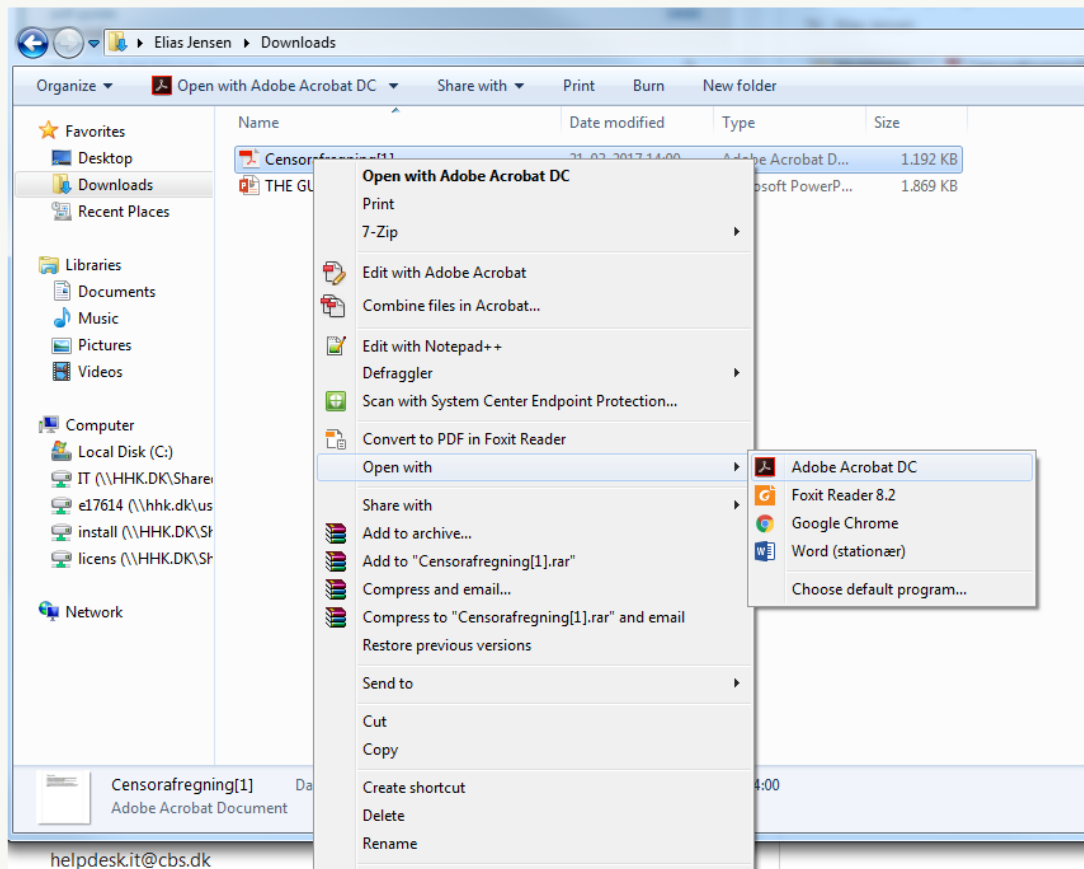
Elias Jensen ▸ Downloads

Organize ▾ Open with Adobe Acrobat DC ▾ Share with ▾ Print Burn New folder

Favorites
Desktop
Downloads
Recent Places

Libraries
Documents
Music
Pictures
Videos

Computer
Local Disk (C:)
IT (\\HHK.DK\Share
e17614 (\\hhk.dk\us
install (\\HHK.DK\Sh
licens (\\HHK.DK\Sh

Network

| Name | Date modified | Type | Size |
|---|---|---|---|
| Censorafregning[1] | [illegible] | Adobe Acrobat D... | 1.192 KB |
| THE GU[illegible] | | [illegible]osoft PowerP... | 1.869 KB |

Open with Adobe Acrobat DC
Print
7-Zip
Edit with Adobe Acrobat
Combine files in Acrobat...
Edit with Notepad++
Defraggler
Scan with System Center Endpoint Protection...
Convert to PDF in Foxit Reader
Open with
Share with
Add to archive...
Add to "Censorafregning[1].rar"
Compress and email...
Compress to "Censorafregning[1].rar" and email
Restore previous versions
Send to
Cut
Copy
Create shortcut
Delete
Rename

Adobe Acrobat DC
Foxit Reader 8.2
Google Chrome
Word (stationær)
Choose default program...

Censorafregning[1] Da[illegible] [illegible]4:00
Adobe Acrobat Document

helpdesk.it@cbs.dk